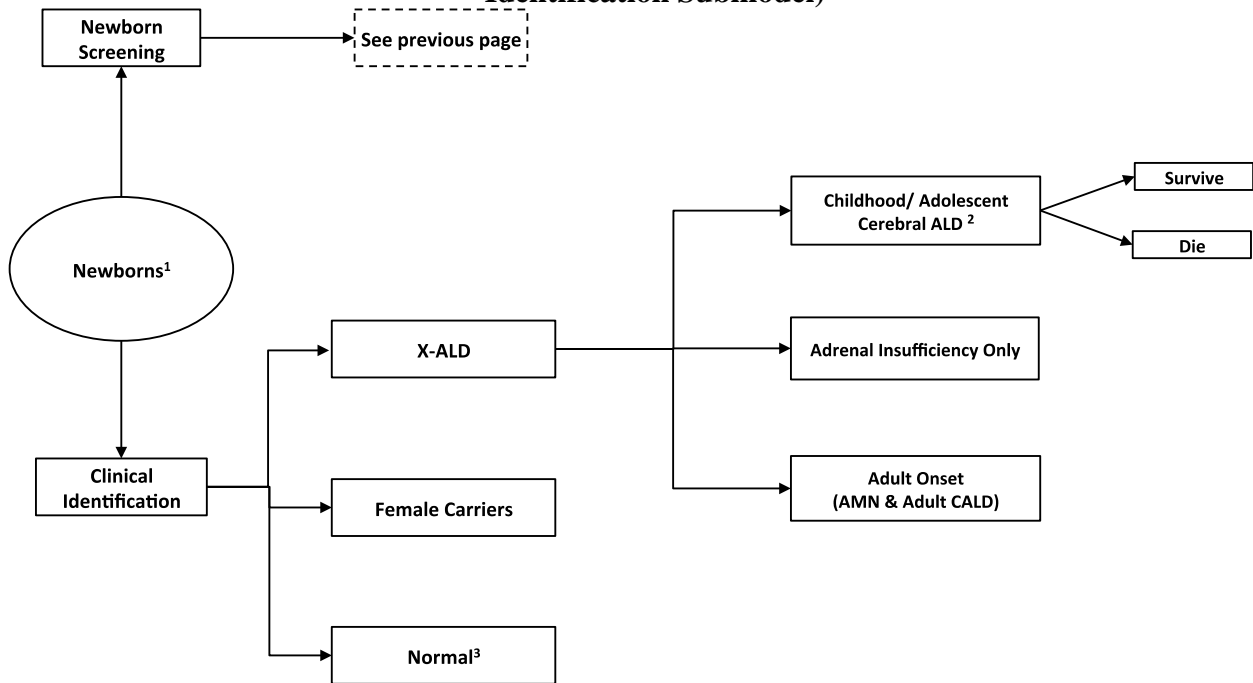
Identification Submodel)

Newborn Screening

See previous page

Newborns$^1$

Clinical Identification

X-ALD

Female Carriers

Normal$^3$

Childhood/ Adolescent Cerebral ALD $^2$

Survive

Die

Adrenal Insufficiency Only

Adult Onset (AMN & Adult CALD)